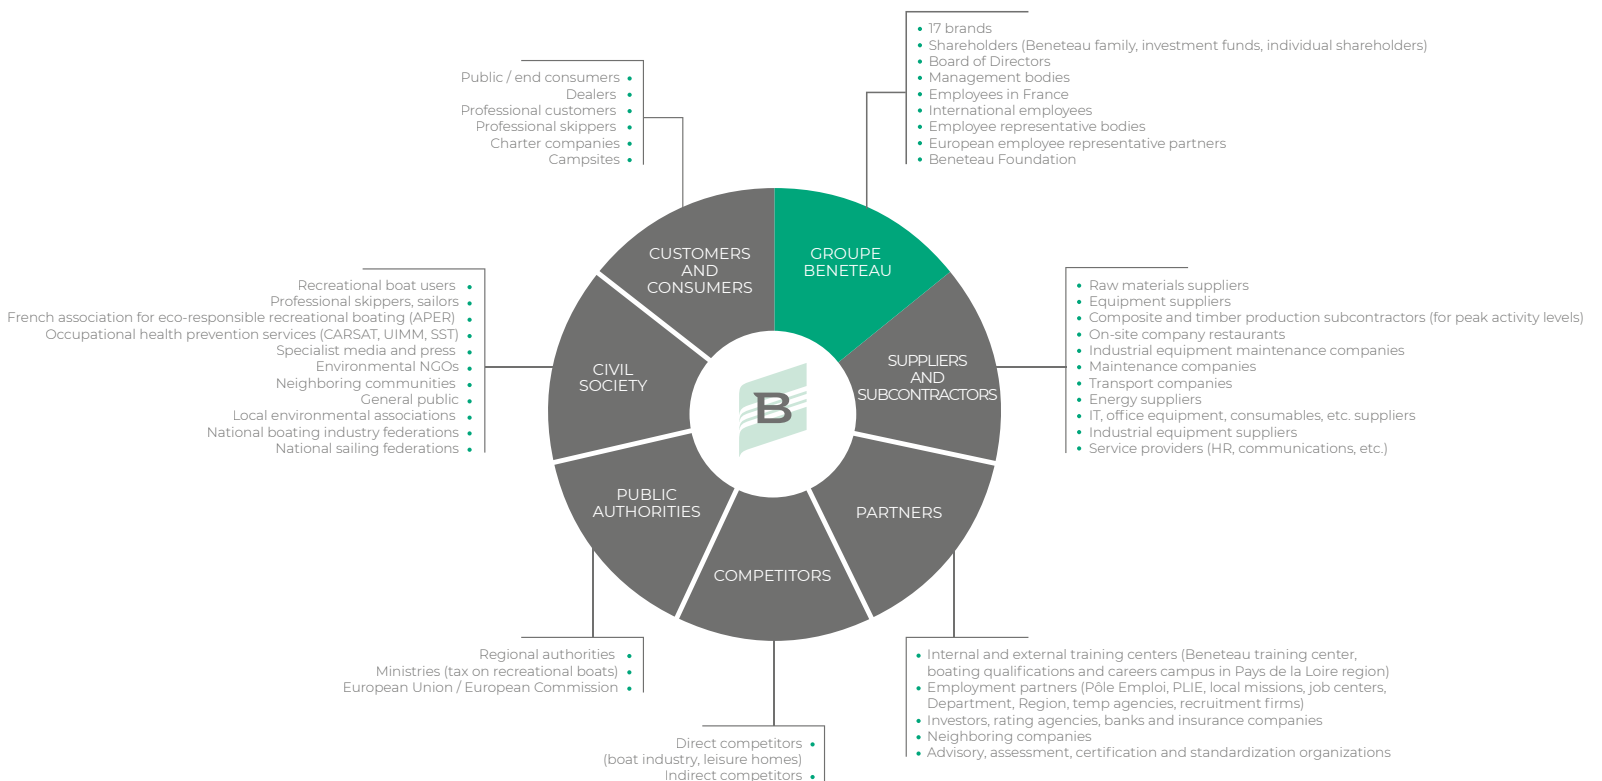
- 17 brands
- Shareholders (Beneteau family, investment funds, individual shareholders)
- Board of Directors
- Management bodies
- Employees in France
- International employees
- Employee representative bodies
- European employee representative partners
- Beneteau Foundation

Public / end consumers
Dealers
Professional customers
Professional skippers
Charter companies
Campsites

CUSTOMERS AND CONSUMERS

GROUPE BENETEAU

Recreational boat users
Professional skippers, sailors
French association for eco-responsible recreational boating (APER)
Occupational health prevention services (CARSAT, UIMM, SST)
Specialist media and press
Environmental NGOs
Neighboring communities
General public
Local environmental associations
National boating industry federations
National sailing federations

CIVIL SOCIETY

B

SUPPLIERS AND SUBCONTRACTORS

- Raw materials suppliers
- Equipment suppliers
- Composite and timber production subcontractors (for peak activity levels)
- On-site company restaurants
- Industrial equipment maintenance companies
- Maintenance companies
- Transport companies
- Energy suppliers
- IT, office equipment, consumables, etc. suppliers
- Industrial equipment suppliers
- Service providers (HR, communications, etc.)

PUBLIC AUTHORITIES

PARTNERS

COMPETITORS

Regional authorities
Ministries (tax on recreational boats)
European Union / European Commission

- Internal and external training centers (Beneteau training center, boating qualifications and careers campus in Pays de la Loire region)
- Employment partners (Pôle Emploi, PLIE, local missions, job centers, Department, Region, temp agencies, recruitment firms)
- Investors, rating agencies, banks and insurance companies
- Neighboring companies
- Advisory, assessment, certification and standardization organizations

Direct competitors
(boat industry, leisure homes)
Indirect competitors